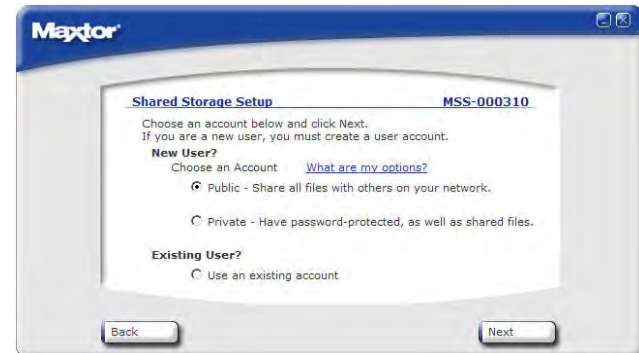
Maxtor

Shared Storage Setup MSS-000310

Choose an account below and click Next.
If you are a new user, you must create a user account.

New User?

Choose an Account What are my options?

Public - Share all files with others on your network.

Private - Have password-protected, as well as shared files.

Existing User?

Use an existing account

Back

Next